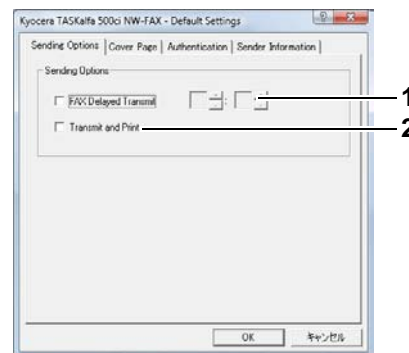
Kyocera TASKalfa 500ci NW-FAX - Default Settings

Sending Options | Cover Page | Authentication | Sender Information

Sending Options

FAX Delayed Transmit

:

Transmit and Print

1

2

OK

キャンセル